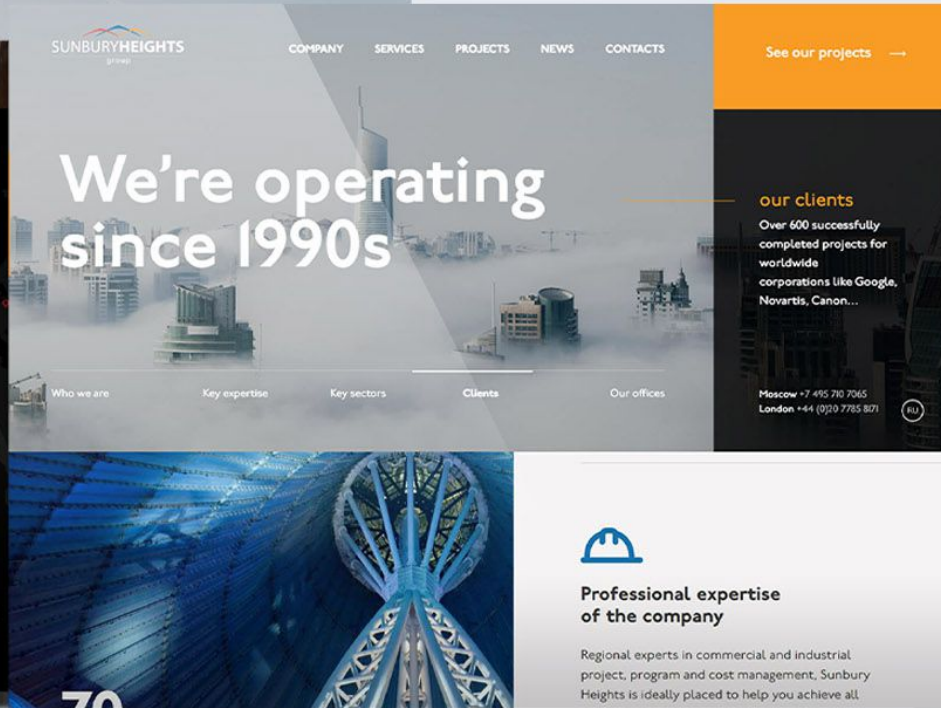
SUNBURYHEIGHTS group

COMPANY SERVICES PROJECTS NEWS CONTACTS

See our projects ⟶

We're operating since 1990s

our clients

Over 600 successfully completed projects for worldwide corporations like Google, Novartis, Canon...

Who we are Key expertise Key sectors Clients Our offices

Moscow +7 495 710 7065
London +44 (0)20 7785 8171

RU

Professional expertise of the company

Regional experts in commercial and industrial project, program and cost management, Sunbury Heights is ideally placed to help you achieve all

70